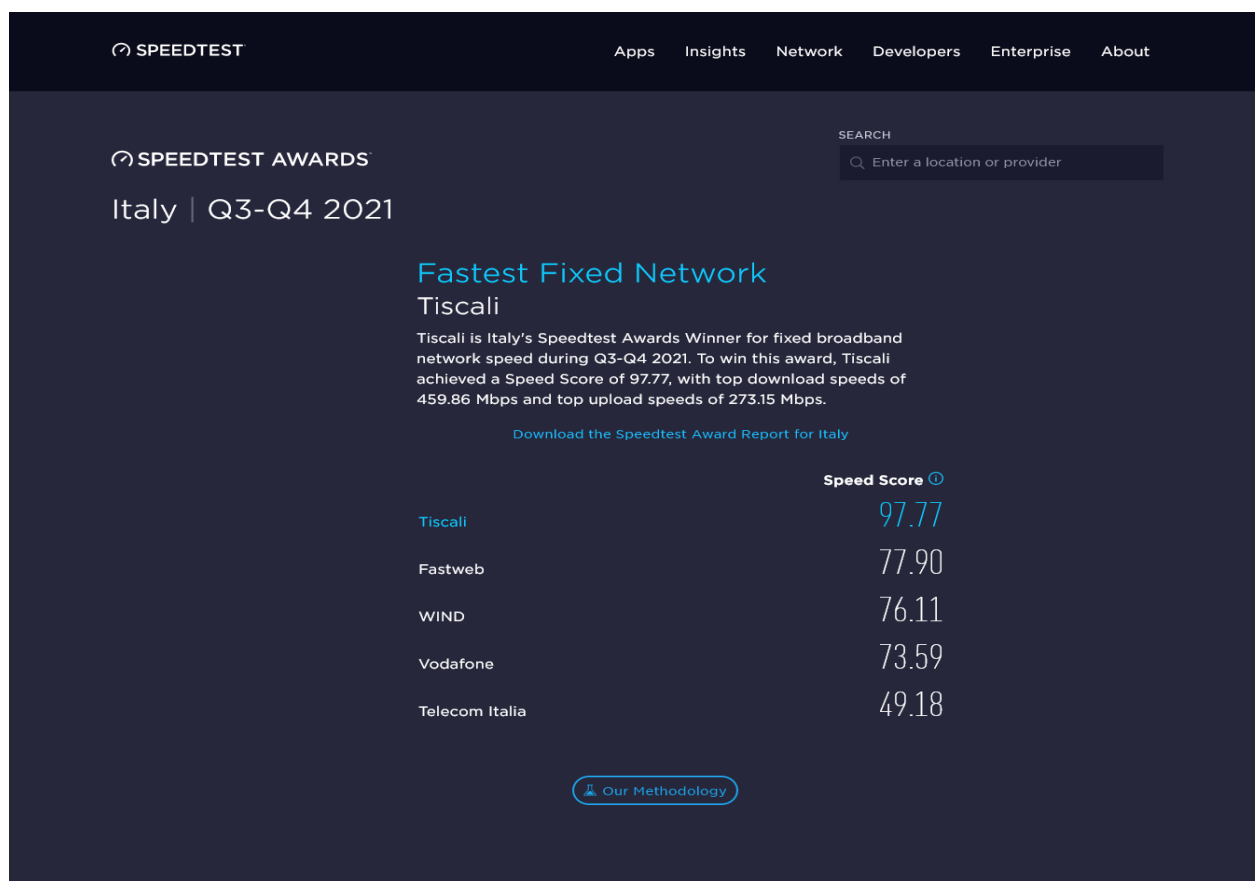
SPEEDTEST

Apps Insights Network Developers Enterprise About

SPEEDTEST AWARDS

Italy | Q3-Q4 2021

SEARCH

Enter a location or provider

Fastest Fixed Network

Tiscali

Tiscali is Italy's Speedtest Awards Winner for fixed broadband network speed during Q3-Q4 2021. To win this award, Tiscali achieved a Speed Score of 97.77, with top download speeds of 459.86 Mbps and top upload speeds of 273.15 Mbps.

Download the Speedtest Award Report for Italy

| | Speed Score |
|---|---|
| Tiscali | 97.77 |
| Fastweb | 77.90 |
| WIND | 76.11 |
| Vodafone | 73.59 |
| Telecom Italia | 49.18 |

Our Methodology